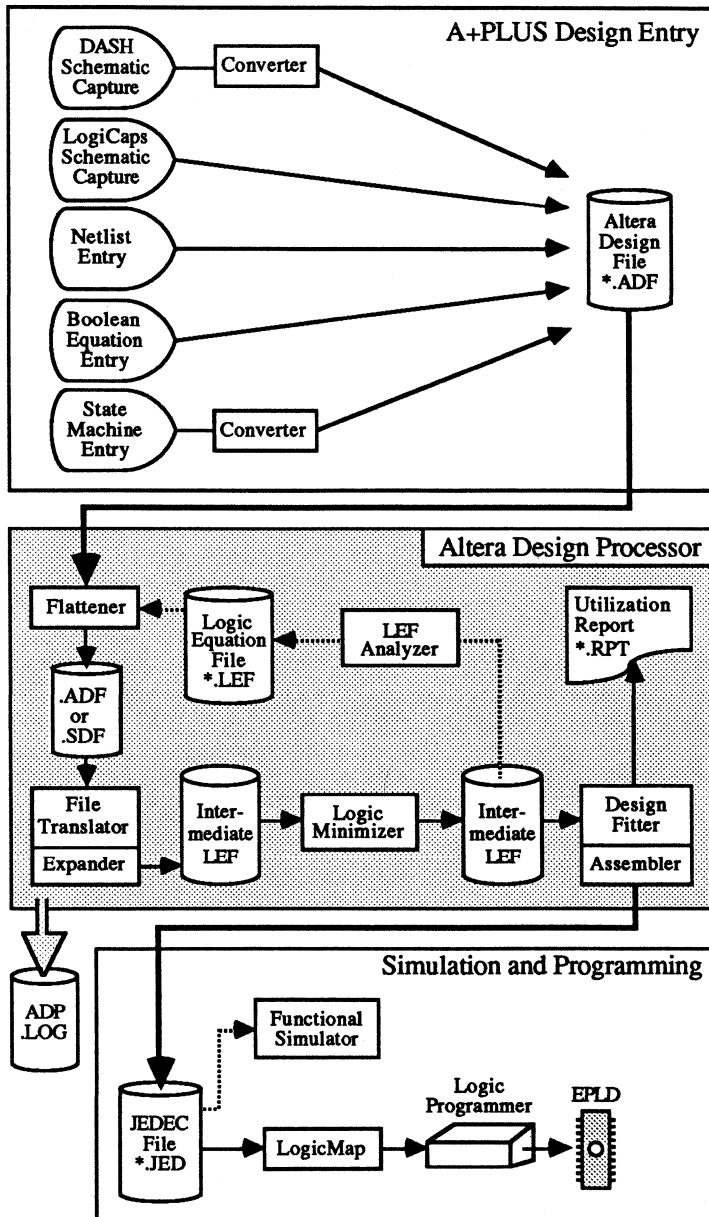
A+PLUS Design Entry

DASH Schematic Capture

Converter

LogiCaps Schematic Capture

Netlist Entry

Boolean Equation Entry

State Machine Entry

Converter

Altera Design File *.ADF

Altera Design Processor

Flattener

Logic Equation File *.LEF

LEF Analyzer

Utilization Report *.RPT

.ADF or .SDF

File Translator

Expander

Intermediate LEF

Logic Minimizer

Intermediate LEF

Design Fitter

Assembler

ADP .LOG

Simulation and Programming

Functional Simulator

Logic Programmer

EPLD

JEDEC File *.JED

LogicMap